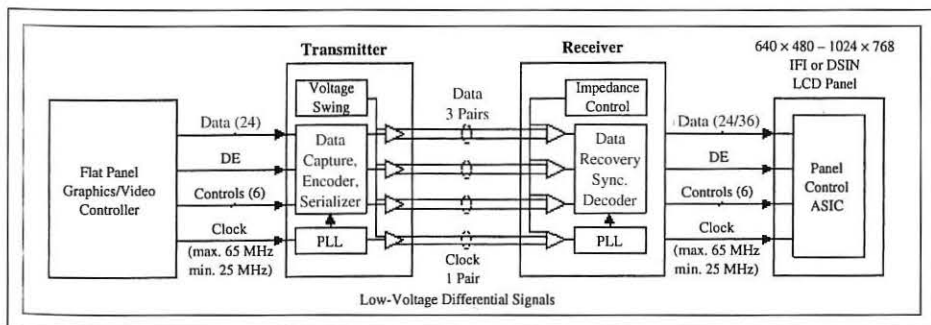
Transmitter

Receiver

640 × 480 – 1024 × 768
IFI or DSIN
LCD Panel

Flat Panel Graphics/Video Controller

Data (24)

DE

Controls (6)

Clock
(max. 65 MHz
min. 25 MHz)

Voltage Swing

Data Capture, Encoder, Serializer

PLL

Data
3 Pairs

Clock
1 Pair

Low-Voltage Differential Signals

Impedance Control

Data Recovery Sync. Decoder

PLL

Data (24/36)

DE

Controls (6)

Clock
(max. 65 MHz
min. 25 MHz)

Panel Control ASIC